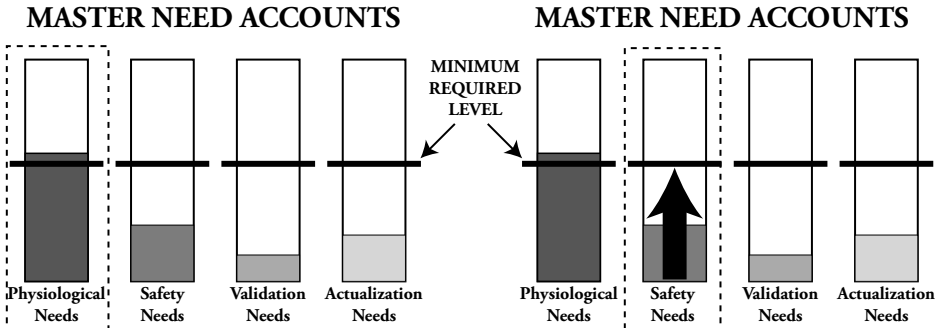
MASTER NEED ACCOUNTS

MINIMUM REQUIRED LEVEL

Physiological Needs

Safety Needs

Validation Needs

Actualization Needs

MASTER NEED ACCOUNTS

Physiological Needs

Safety Needs

Validation Needs

Actualization Needs